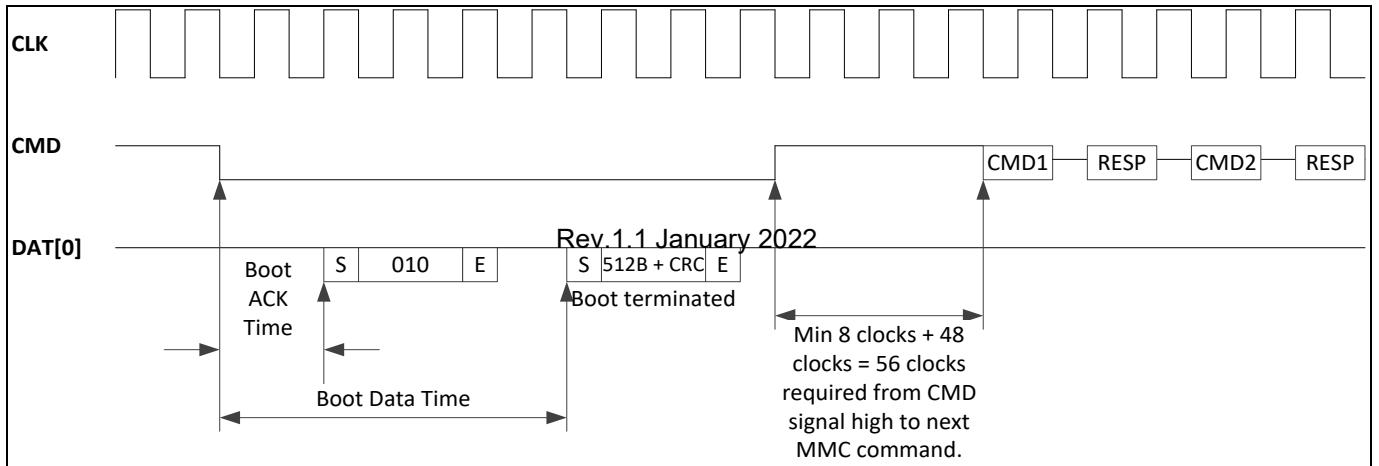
CLK

CMD

CMD1 RESP CMD2 RESP

DAT[0]

Rev.1.1 January 2022

Boot ACK Time

S 010 E

S 512B + CRC E

Boot terminated

Min 8 clocks + 48 clocks = 56 clocks required from CMD signal high to next MMC command.

Boot Data Time